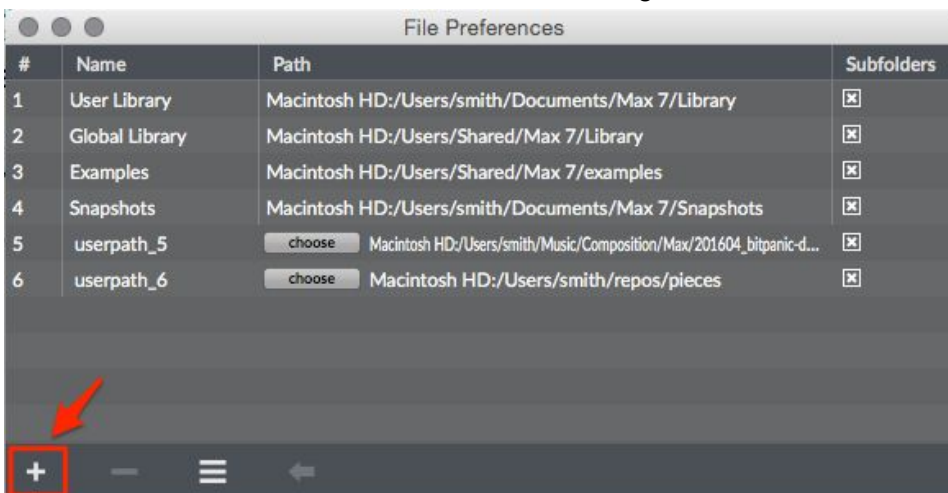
File Preferences

| # | Name | Path | Subfolders |
|---|---|---|---|
| 1 | User Library | Macintosh HD:/Users/smith/Documents/Max 7/Library | ☒ |
| 2 | Global Library | Macintosh HD:/Users/Shared/Max 7/Library | ☒ |
| 3 | Examples | Macintosh HD:/Users/Shared/Max 7/examples | ☒ |
| 4 | Snapshots | Macintosh HD:/Users/smith/Documents/Max 7/Snapshots | ☒ |
| 5 | userpath_5 | choose Macintosh HD:/Users/smith/Music/Composition/Max/201604_bitpanic-d... | ☒ |
| 6 | userpath_6 | choose Macintosh HD:/Users/smith/repos/pieces | ☒ |

+ − ☰ ←